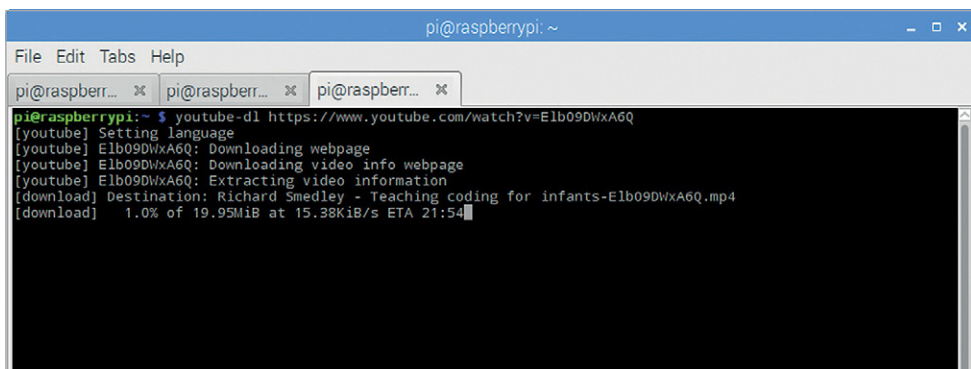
pi@raspberrypi: ~

File Edit Tabs Help

pi@raspberr... pi@raspberr... pi@raspberr...

pi@raspberrypi:~ $ youtube-dl https://www.youtube.com/watch?v=Elb09DWxA6Q
[youtube] Setting language
[youtube] Elb09DWxA6Q: Downloading webpage
[youtube] Elb09DWxA6Q: Downloading video info webpage
[youtube] Elb09DWxA6Q: Extracting video information
[download] Destination: Richard Smedley - Teaching coding for infants-Elb09DWxA6Q.mp4
[download] 1.0% of 19.95MiB at 15.38KiB/s ETA 21:54